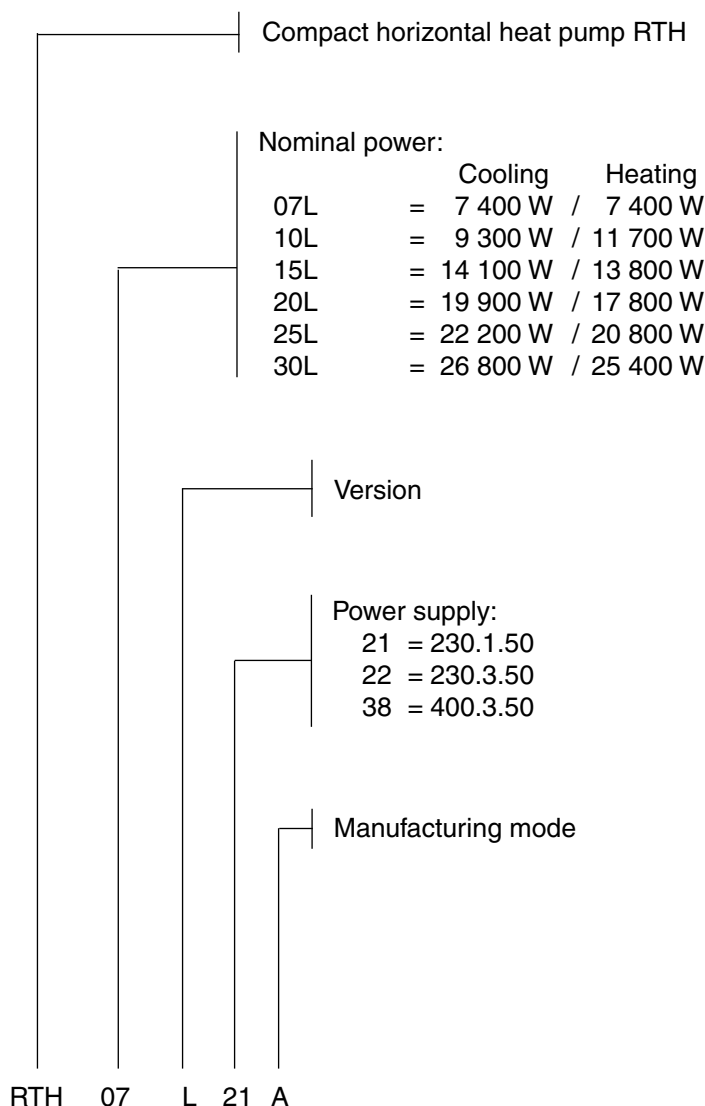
Compact horizontal heat pump RTH

Nominal power:

| | | Cooling | | Heating |
|---|---|---|---|---|
| 07L | = | 7 400 W | / | 7 400 W |
| 10L | = | 9 300 W | / | 11 700 W |
| 15L | = | 14 100 W | / | 13 800 W |
| 20L | = | 19 900 W | / | 17 800 W |
| 25L | = | 22 200 W | / | 20 800 W |
| 30L | = | 26 800 W | / | 25 400 W |

Version

Power supply:
21 = 230.1.50
22 = 230.3.50
38 = 400.3.50

Manufacturing mode

RTH 07 L 21 A